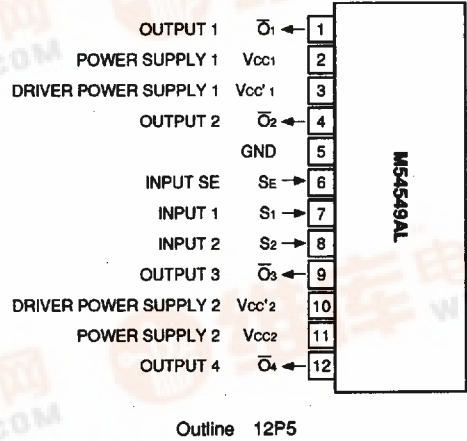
OUTPUT 1 $\overline{O}_1$ 1

POWER SUPPLY 1 $V_{CC1}$ 2

DRIVER POWER SUPPLY 1 $V_{CC}'_1$ 3

OUTPUT 2 $\overline{O}_2$ 4

GND 5

INPUT SE $S_E$ 6

INPUT 1 $S_1$ 7

INPUT 2 $S_2$ 8

OUTPUT 3 $\overline{O}_3$ 9

DRIVER POWER SUPPLY 2 $V_{CC}'_2$ 10

POWER SUPPLY 2 $V_{CC2}$ 11

OUTPUT 4 $\overline{O}_4$ 12

M54549AL

Outline 12P5